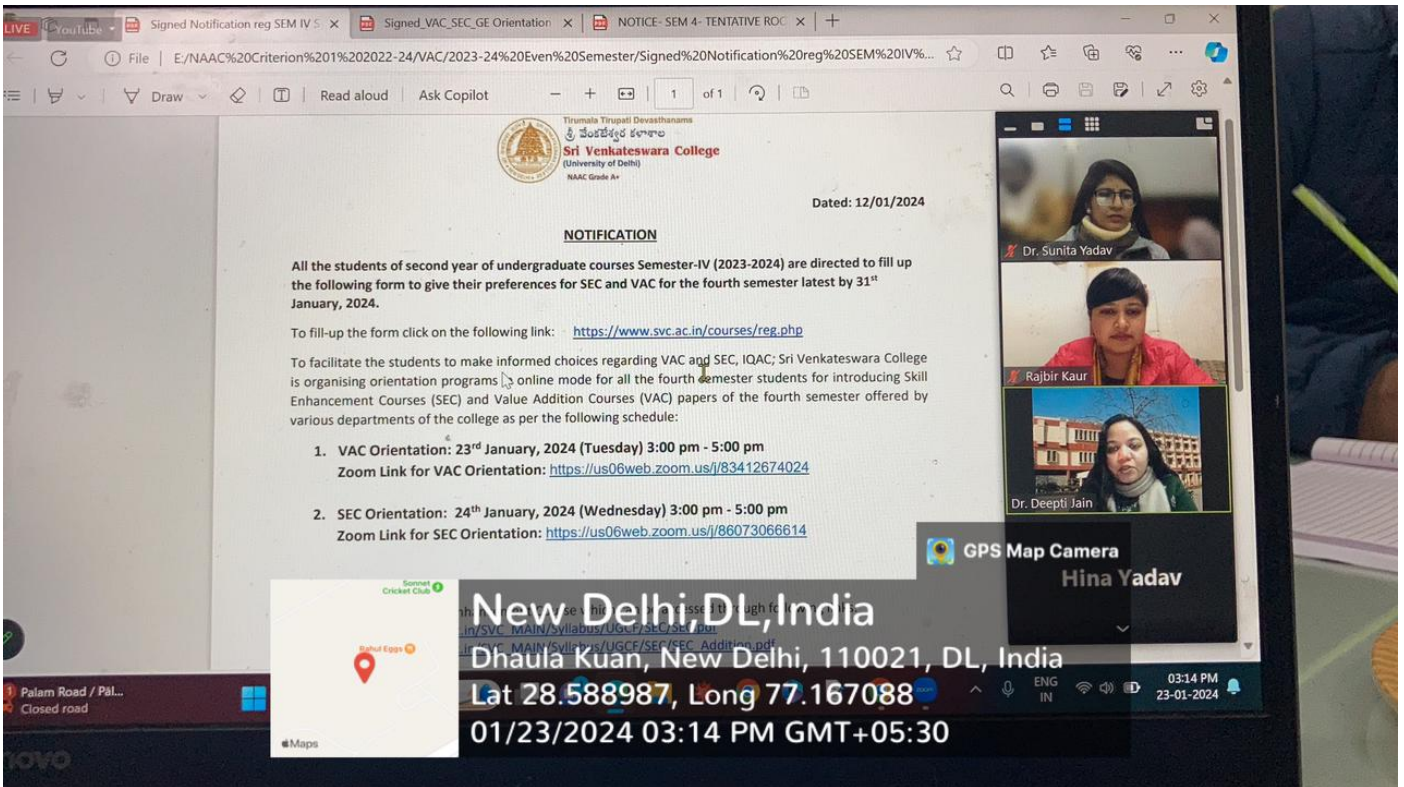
LIVE YouTube | Signed Notification reg SEM IV S × | Signed_VAC_SEC_GE Orientation × | NOTICE- SEM 4- TENTATIVE ROC × | +

File | E:/NAAC%20Criterion%201%202022-24/VAC/2023-24%20Even%20Semester/Signed%20Notification%20reg%20SEM%20IV%...

Draw | Read aloud | Ask Copilot | − + | 1 | of 1

Tirumala Tirupati Devasthanams
శ్రీ వేంకటేశ్వర కళాశాల
Sri Venkateswara College
(University of Delhi)
NAAC Grade A+

Dated: 12/01/2024

NOTIFICATION

All the students of second year of undergraduate courses Semester-IV (2023-2024) are directed to fill up the following form to give their preferences for SEC and VAC for the fourth semester latest by $31^{st}$ January, 2024.

To fill-up the form click on the following link: https://www.svc.ac.in/courses/reg.php

To facilitate the students to make informed choices regarding VAC and SEC, IQAC; Sri Venkateswara College is organising orientation programs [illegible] online mode for all the fourth semester students for introducing Skill Enhancement Courses (SEC) and Value Addition Courses (VAC) papers of the fourth semester offered by various departments of the college as per the following schedule:

1. VAC Orientation: $23^{rd}$ January, 2024 (Tuesday) 3:00 pm - 5:00 pm
Zoom Link for VAC Orientation: https://us06web.zoom.us/j/83412674024

2. SEC Orientation: $24^{th}$ January, 2024 (Wednesday) 3:00 pm - 5:00 pm
Zoom Link for SEC Orientation: https://us06web.zoom.us/j/86073066614

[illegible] .in/SVC_MAIN/Syllabus/UGCF/SEC/SEC.pdf
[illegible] .in/SVC_MAIN/Syllabus/UGCF/SEC/SEC_Addition.pdf

Dr. Sunita Yadav
Rajbir Kaur
Dr. Deepti Jain
Hina Yadav

GPS Map Camera
Sonnet Cricket Club
Rahul Eggs
Maps
New Delhi,DL,India
Dhaula Kuan, New Delhi, 110021, DL, India
Lat 28.588987, Long 77.167088
01/23/2024 03:14 PM GMT+05:30

Palam Road / Pål...
Closed road
ENG IN
03:14 PM
23-01-2024
novo